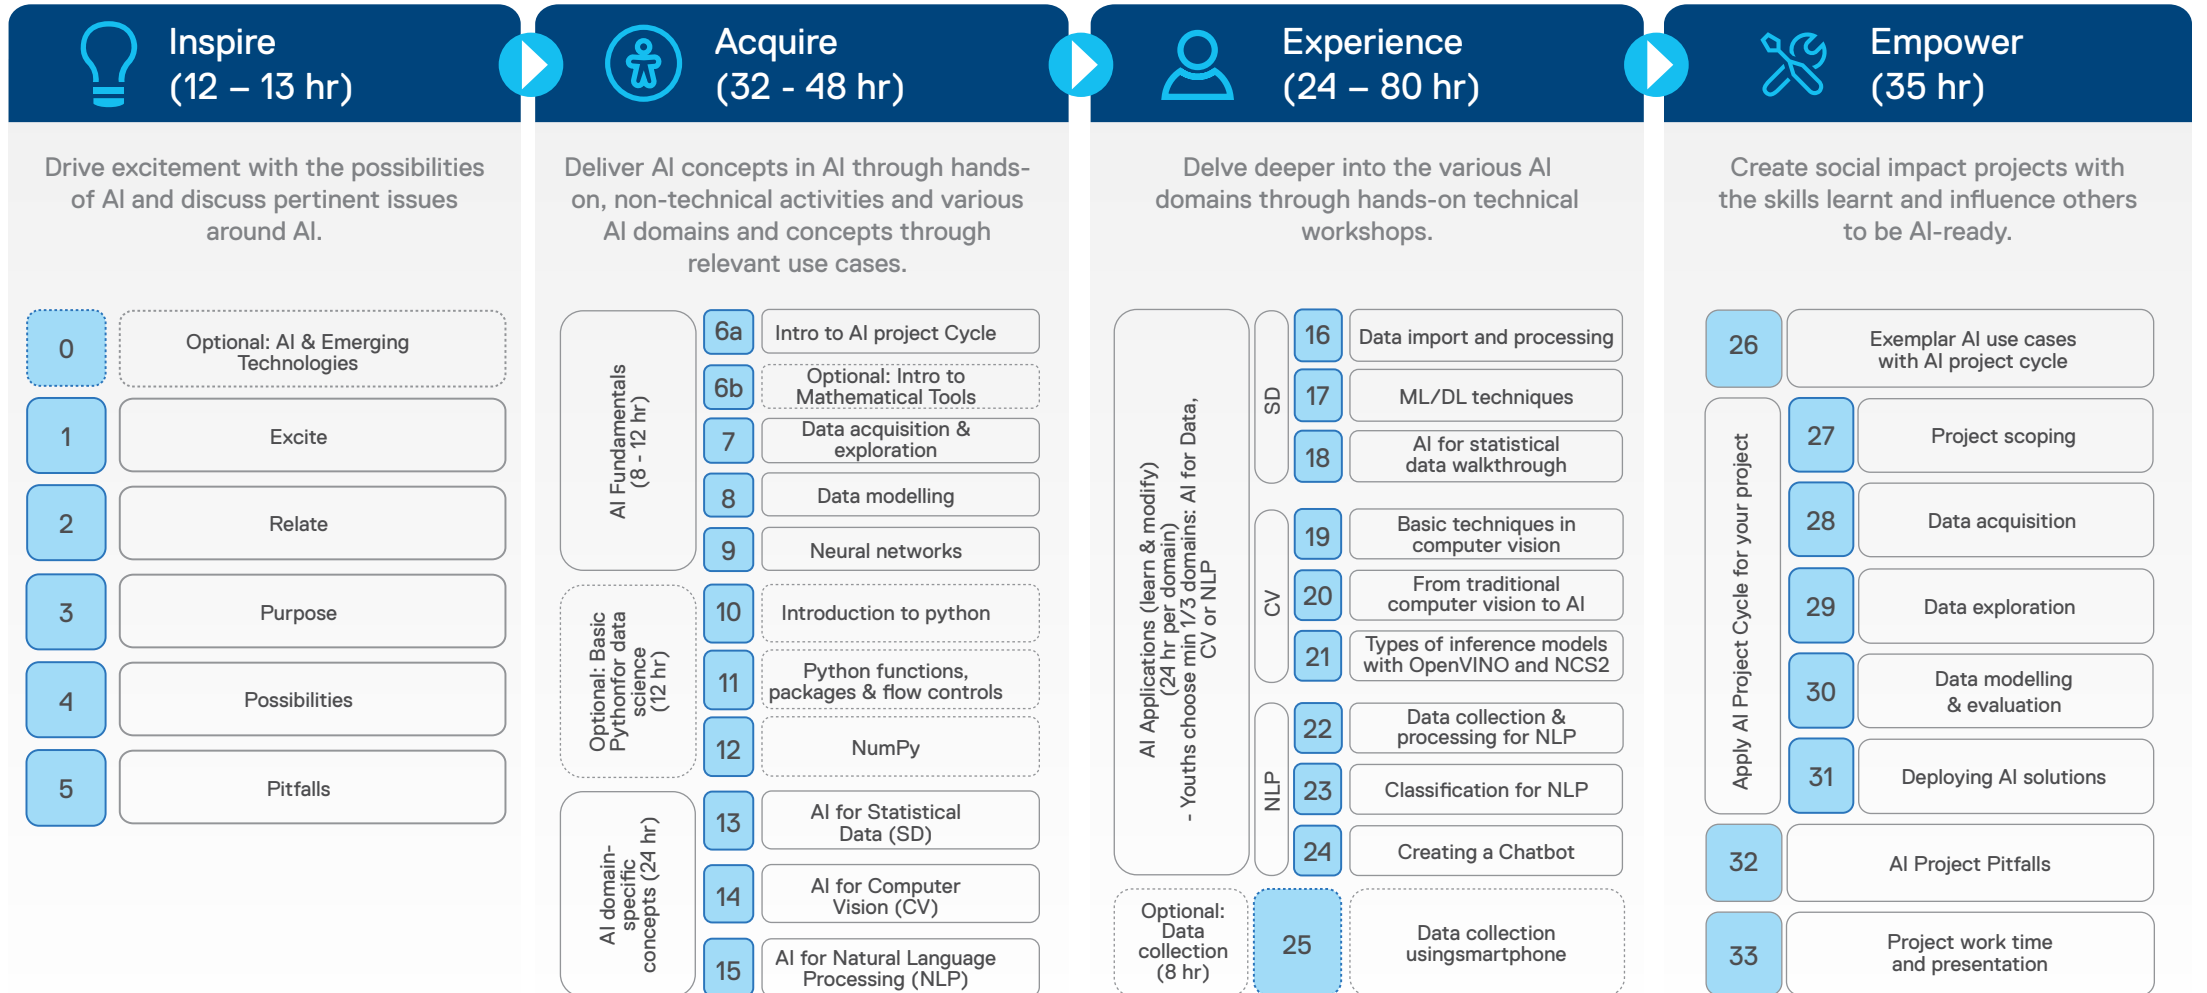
Inspire
(12 – 13 hr)

Drive excitement with the possibilities of AI and discuss pertinent issues around AI.

| 0 | Optional: AI & Emerging Technologies |
|---|---|
| 1 | Excite |
| 2 | Relate |
| 3 | Purpose |
| 4 | Possibilities |
| 5 | Pitfalls |

Acquire
(32 - 48 hr)

Deliver AI concepts in AI through hands-on, non-technical activities and various AI domains and concepts through relevant use cases.

AI Fundamentals (8 - 12 hr)

| 6a | Intro to AI project Cycle |
|---|---|
| 6b | Optional: Intro to Mathematical Tools |
| 7 | Data acquisition & exploration |
| 8 | Data modelling |
| 9 | Neural networks |

Optional: Basic Pythonfor data science (12 hr)

| 10 | Introduction to python |
|---|---|
| 11 | Python functions, packages & flow controls |
| 12 | NumPy |

AI domain-specific concepts (24 hr)

| 13 | AI for Statistical Data (SD) |
|---|---|
| 14 | AI for Computer Vision (CV) |
| 15 | AI for Natural Language Processing (NLP) |

Experience
(24 – 80 hr)

Delve deeper into the various AI domains through hands-on technical workshops.

AI Applications (learn & modify) (24 hr per domain) - Youths choose min 1/3 domains: AI for Data, CV or NLP

SD

| 16 | Data import and processing |
|---|---|
| 17 | ML/DL techniques |
| 18 | AI for statistical data walkthrough |

CV

| 19 | Basic techniques in computer vision |
|---|---|
| 20 | From traditional computer vision to AI |
| 21 | Types of inference models with OpenVINO and NCS2 |

NLP

| 22 | Data collection & processing for NLP |
|---|---|
| 23 | Classification for NLP |
| 24 | Creating a Chatbot |

Optional: Data collection (8 hr)

| 25 | Data collection usingsmartphone |
|---|---|

Empower
(35 hr)

Create social impact projects with the skills learnt and influence others to be AI-ready.

| 26 | Exemplar AI use cases with AI project cycle |
|---|---|

Apply AI Project Cycle for your project

| 27 | Project scoping |
|---|---|
| 28 | Data acquisition |
| 29 | Data exploration |
| 30 | Data modelling & evaluation |
| 31 | Deploying AI solutions |

| 32 | AI Project Pitfalls |
|---|---|
| 33 | Project work time and presentation |